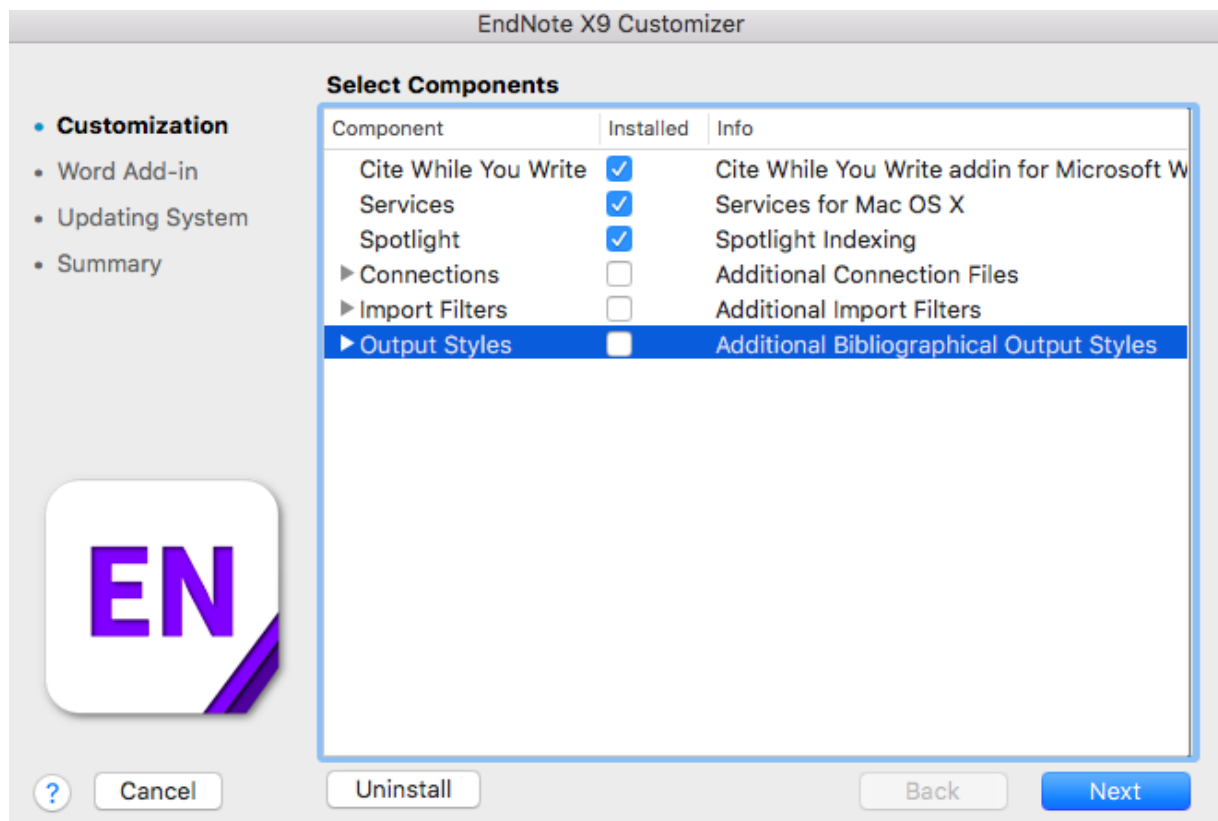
EndNote X9 Customizer

Select Components

• Customization
• Word Add-in
• Updating System
• Summary

| Component | Installed | Info |
|---|---|---|
| Cite While You Write | ☑ | Cite While You Write addin for Microsoft W |
| Services | ☑ | Services for Mac OS X |
| Spotlight | ☑ | Spotlight Indexing |
| ▶ Connections | ☐ | Additional Connection Files |
| ▶ Import Filters | ☐ | Additional Import Filters |
| ▶ Output Styles | ☐ | Additional Bibliographical Output Styles |

EN

? Cancel Uninstall Back Next